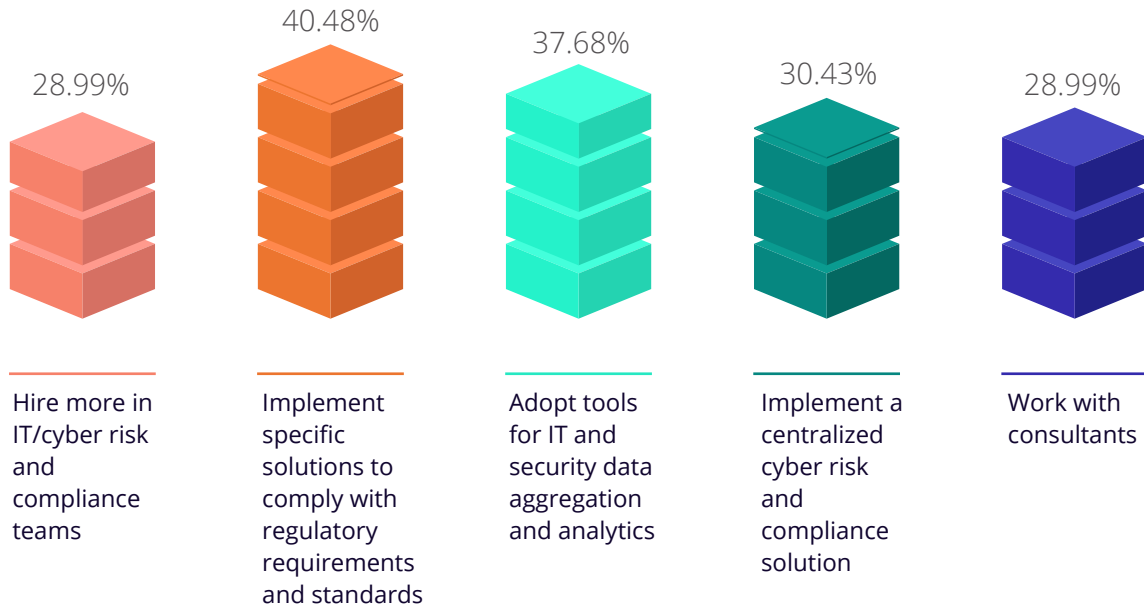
28.99%

40.48%

37.68%

30.43%

28.99%

Hire more in IT/cyber risk and compliance teams

Implement specific solutions to comply with regulatory requirements and standards

Adopt tools for IT and security data aggregation and analytics

Implement a centralized cyber risk and compliance solution

Work with consultants